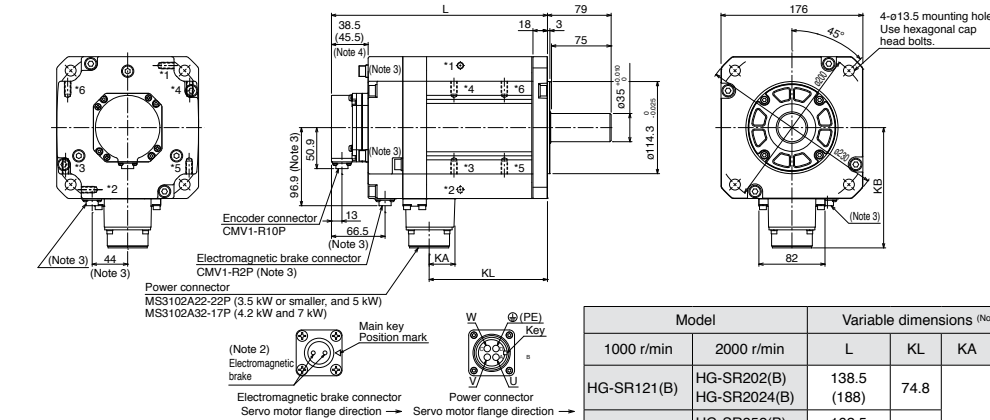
L

79

38.5
(45.5)
(Note 4)

18

3

75

176

4-ø13.5 mounting hole
Use hexagonal cap head bolts.

45°

*1

*6

*4

*3

*5

*2

(Note 3)

*1

*4

*6

*3

*5

*2

(Note 3)

ø35 $^{+0.010}_{0}$

ø114.3 $^{0}_{-0.025}$

96.9 (Note 3)

50.9

13

66.5
(Note 3)

Encoder connector
CMV1-R10P

Electromagnetic brake connector
CMV1-R2P (Note 3)

(Note 3)

44
(Note 3)

KA

KL

KB

(Note 3)

82

Power connector
MS3102A22-22P (3.5 kW or smaller, and 5 kW)
MS3102A32-17P (4.2 kW and 7 kW)

(Note 2)
Electromagnetic brake

Main key
Position mark

W
(PE)
Key
V
U

Electromagnetic brake connector
Servo motor flange direction

Power connector
Servo motor flange direction

| Model | | Variable dimensions (No | | |
|---|---|---|---|---|
| 1000 r/min | 2000 r/min | L | KL | KA |
| HG-SR121(B) | HG-SR202(B)<br>HG-SR2024(B) | 138.5<br>(188) | 74.8 | |